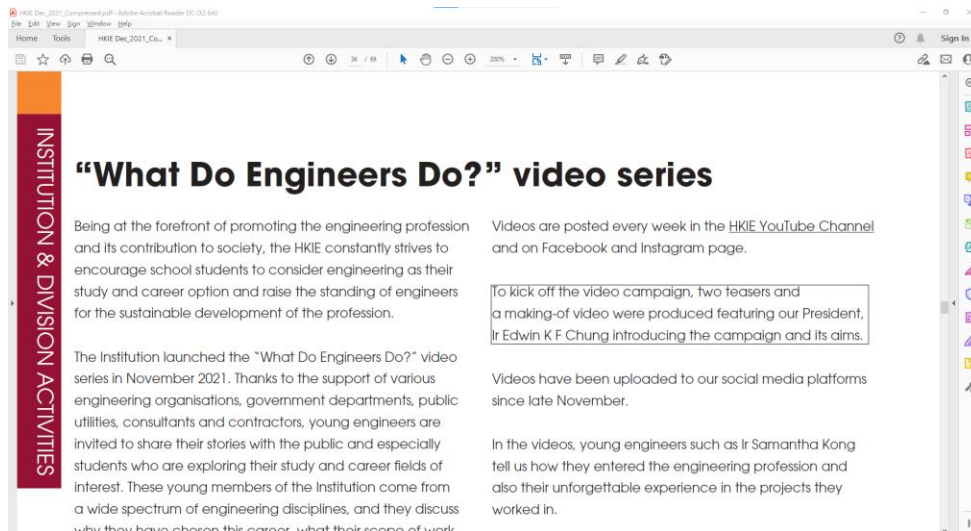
HKIE Dec_2021_Compressed.pdf - Adobe Acrobat Reader DC (32-bit)
File Edit View Sign Window Help
Home Tools HKIE Dec_2021_Co... ×
Sign In
36 / 69 200%

INSTITUTION & DIVISION ACTIVITIES

“What Do Engineers Do?” video series

Being at the forefront of promoting the engineering profession and its contribution to society, the HKIE constantly strives to encourage school students to consider engineering as their study and career option and raise the standing of engineers for the sustainable development of the profession.

The Institution launched the “What Do Engineers Do?” video series in November 2021. Thanks to the support of various engineering organisations, government departments, public utilities, consultants and contractors, young engineers are invited to share their stories with the public and especially students who are exploring their study and career fields of interest. These young members of the Institution come from a wide spectrum of engineering disciplines, and they discuss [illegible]

Videos are posted every week in the HKIE YouTube Channel and on Facebook and Instagram page.

To kick off the video campaign, two teasers and a making-of video were produced featuring our President, Ir Edwin K F Chung introducing the campaign and its aims.

Videos have been uploaded to our social media platforms since late November.

In the videos, young engineers such as Ir Samantha Kong tell us how they entered the engineering profession and also their unforgettable experience in the projects they worked in.